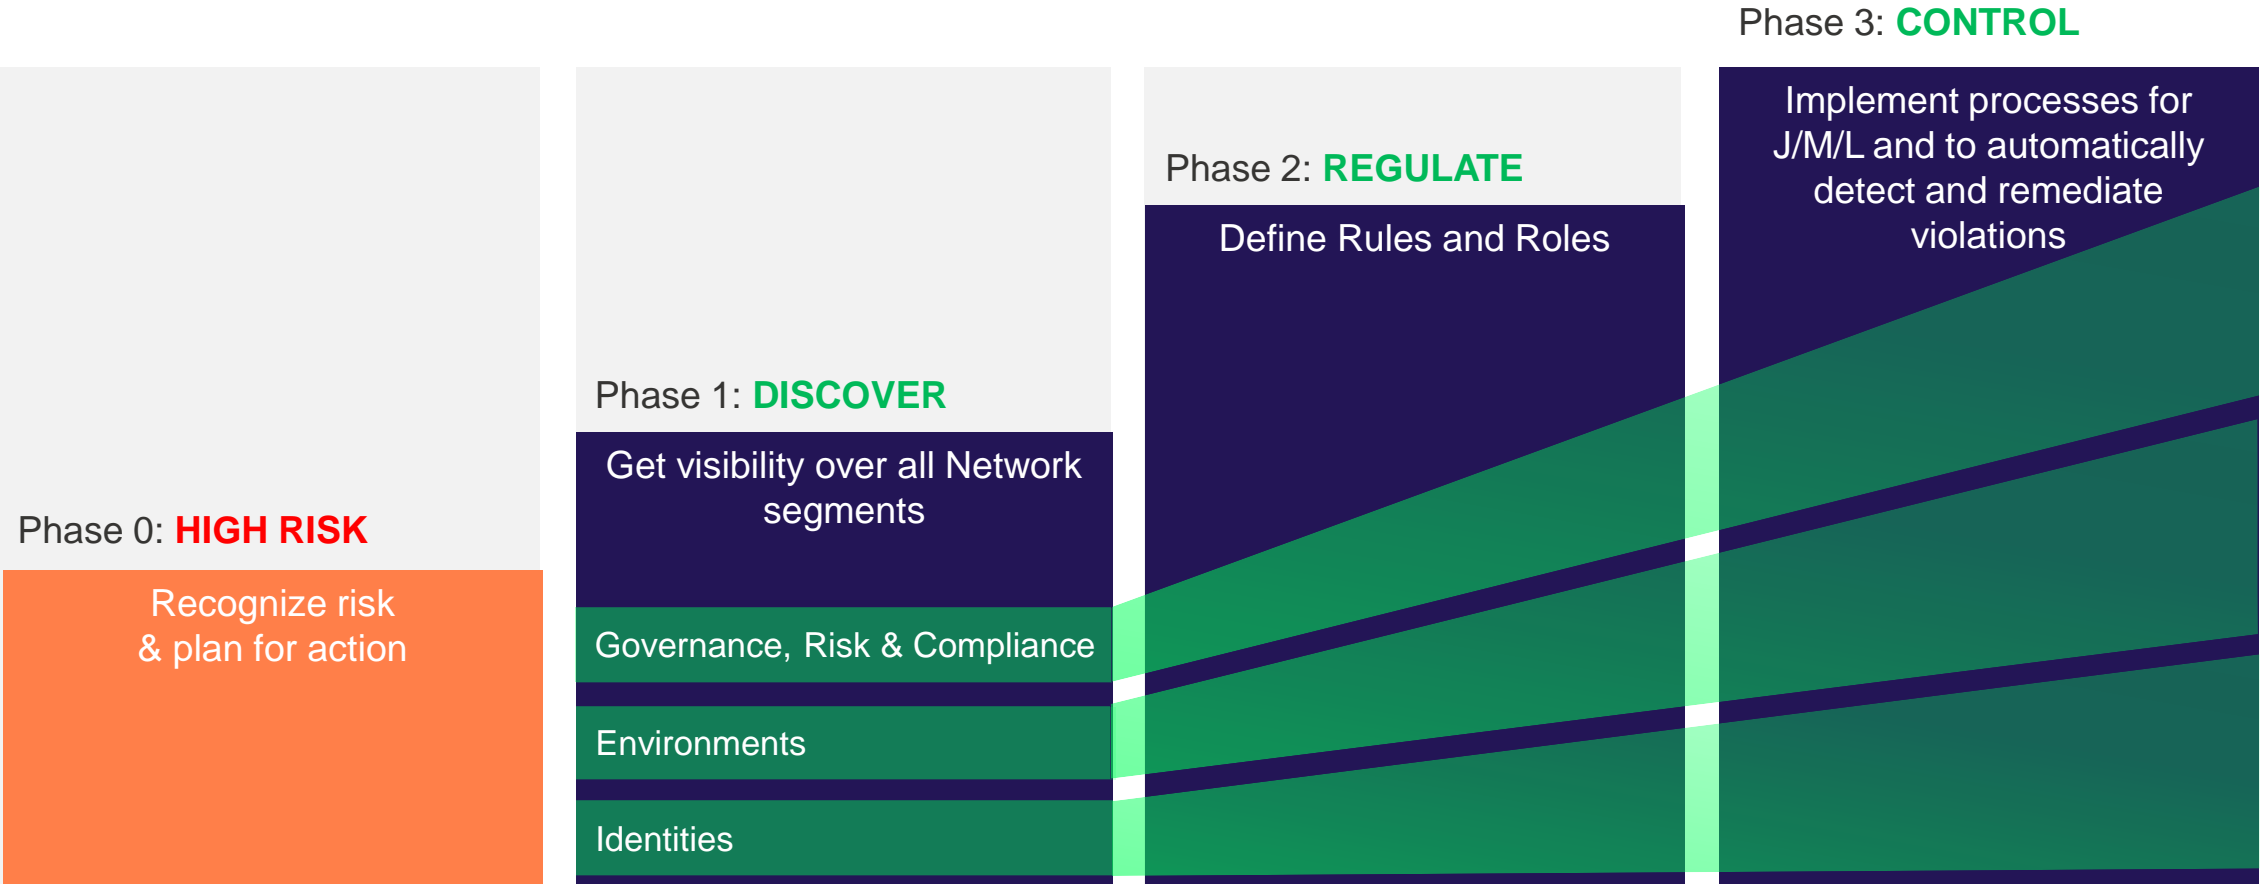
Phase 3: CONTROL

Phase 2: REGULATE

Phase 1: DISCOVER

Phase 0: HIGH RISK

Recognize risk & plan for action

Get visibility over all Network segments

Governance, Risk & Compliance

Environments

Identities

Define Rules and Roles

Implement processes for J/M/L and to automatically detect and remediate violations